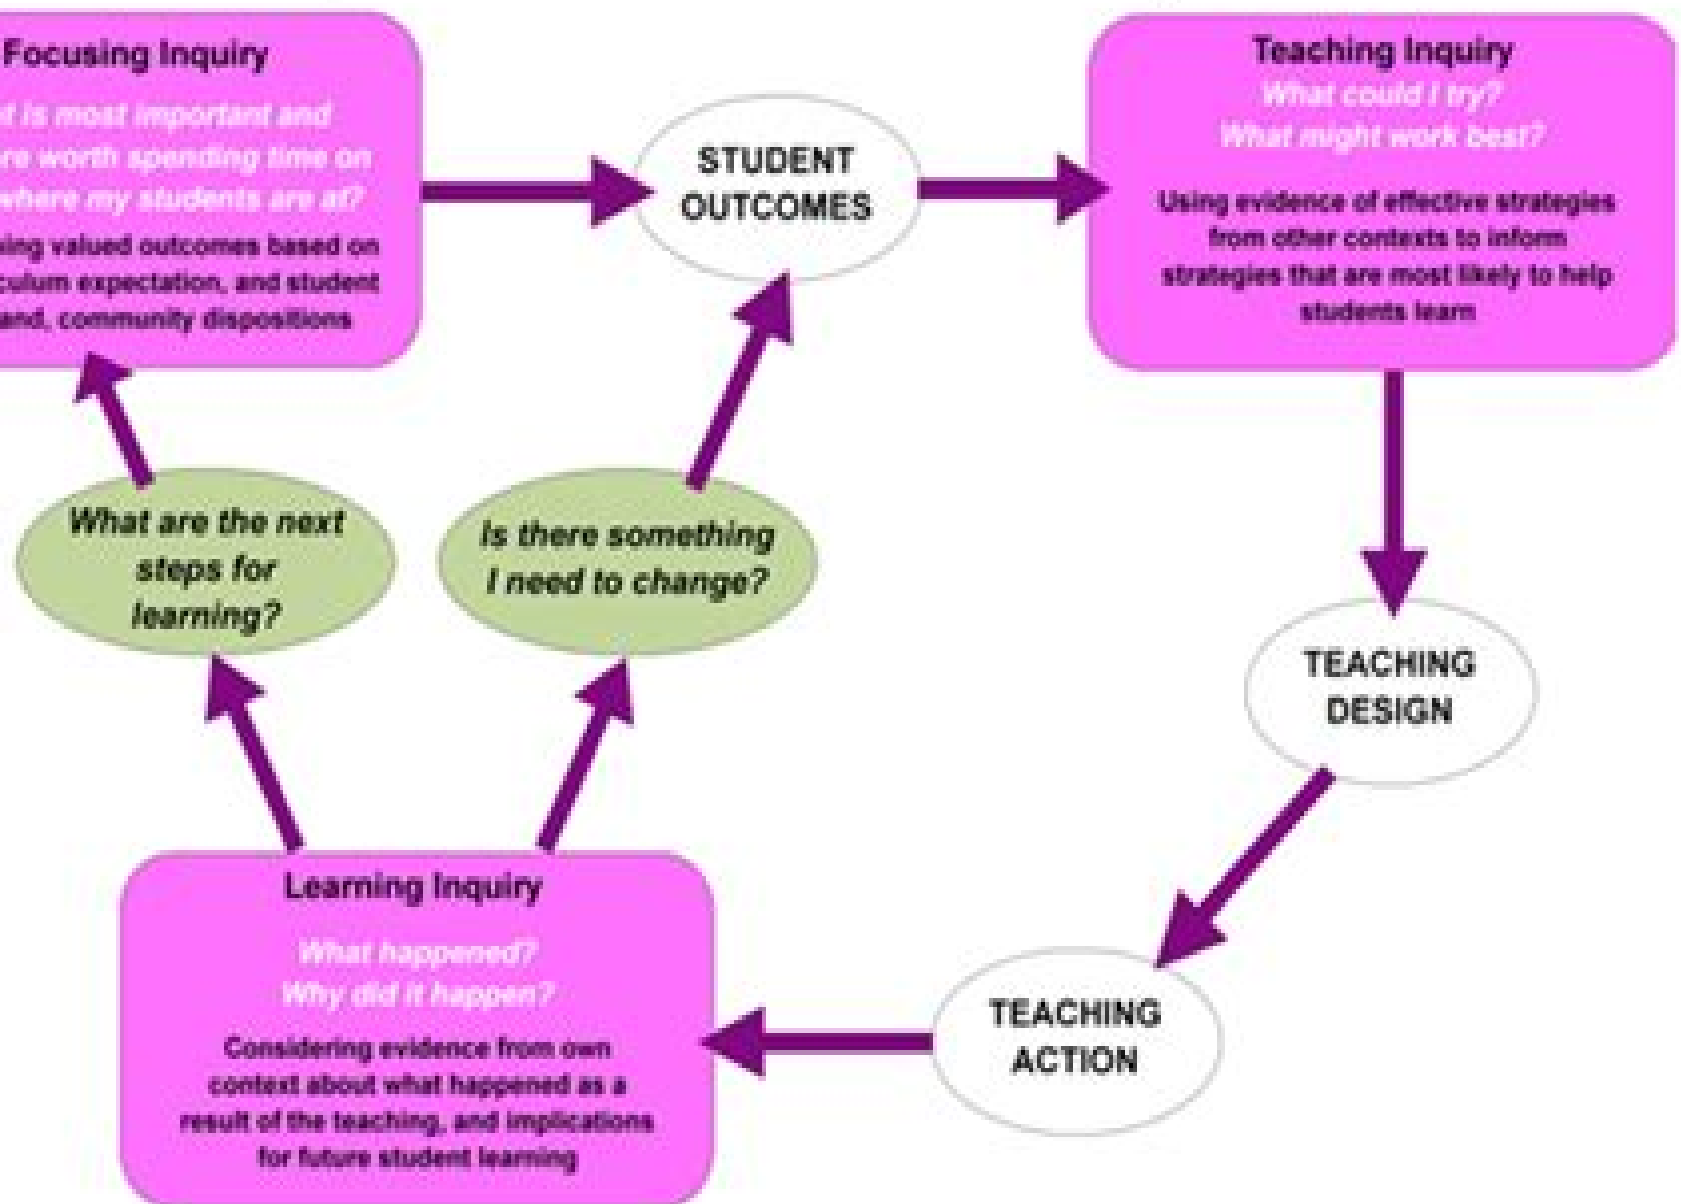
Focusing Inquiry

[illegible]t is most important and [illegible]re worth spending time on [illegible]where my students are at?

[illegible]sing valued outcomes based on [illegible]culum expectation, and student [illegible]and, community dispositions

STUDENT OUTCOMES

Teaching Inquiry

What could I try?
What might work best?

Using evidence of effective strategies from other contexts to inform strategies that are most likely to help students learn

What are the next steps for learning?

Is there something I need to change?

TEACHING DESIGN

Learning Inquiry

What happened?
Why did it happen?

Considering evidence from own context about what happened as a result of the teaching, and implications for future student learning

TEACHING ACTION